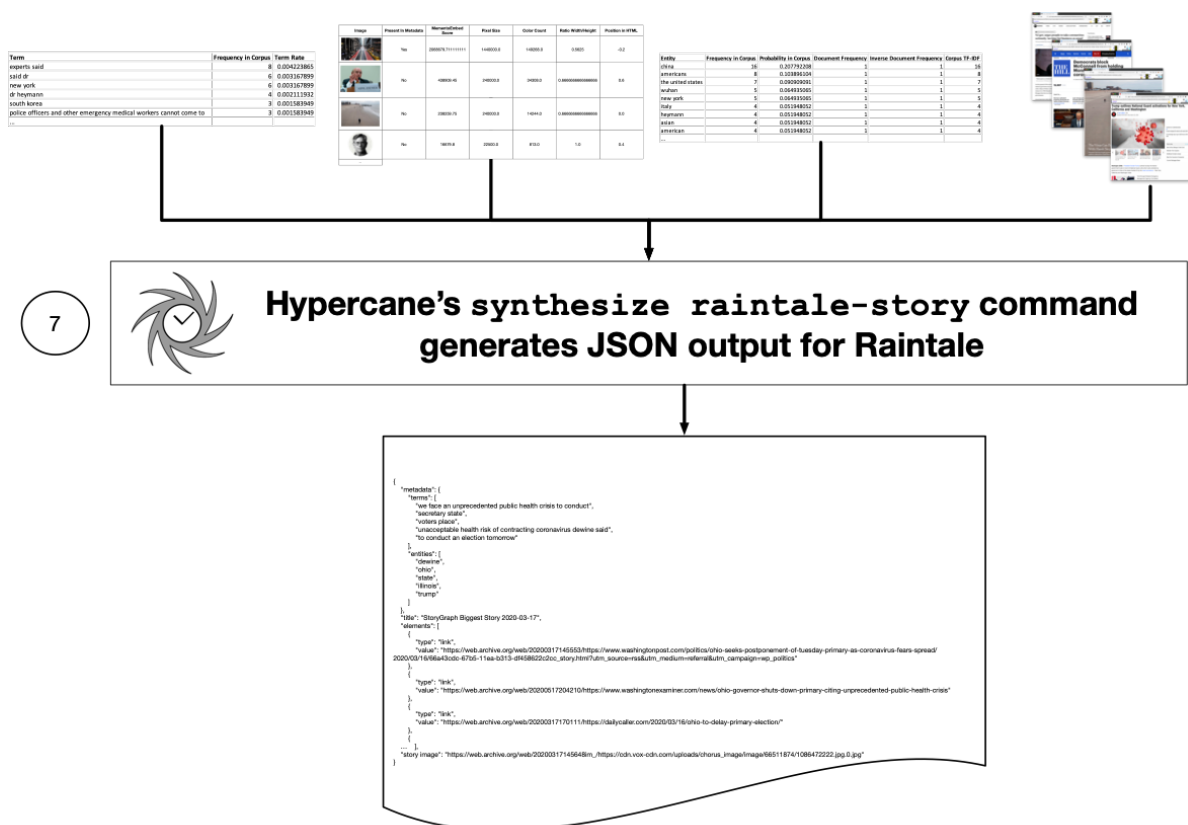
| Term | Frequency in Corpus | Term Rate |
|---|---|---|
| experts said | 8 | 0.004223865 |
| said dr | 6 | 0.003167899 |
| new york | 6 | 0.003167899 |
| dr heymann | 4 | 0.002111932 |
| south korea | 3 | 0.001583949 |
| police officers and other emergency medical workers cannot come to | 3 | 0.001583949 |
| ... | | |

| Image | Present in Metadata | ManiaminDetect Score | Pixel Size | Color Count | Ratio Width/Height | Position in HTML |
|---|---|---|---|---|---|---|
| | Yes | 2000075.11111111 | 1440000.0 | 146000.0 | 0.5625 | -0.2 |
| | No | 408909.45 | 240000.0 | 34000.0 | 0.666666666666666 | 0.6 |
| | No | 338039.75 | 240000.0 | 14344.0 | 0.666666666666666 | 0.0 |
| | No | 18679.8 | 22500.0 | 873.0 | 1.0 | 0.4 |

| Entity | Frequency in Corpus | Probability in Corpus | Document Frequency | Inverse Document Frequency | Corpus TF-IDF |
|---|---|---|---|---|---|
| china | 16 | 0.207792208 | 1 | 1 | 16 |
| americans | 8 | 0.103896104 | 1 | 1 | 8 |
| the united states | 7 | 0.090909091 | 1 | 1 | 7 |
| wuhan | 5 | 0.064935065 | 1 | 1 | 5 |
| new york | 5 | 0.064935065 | 1 | 1 | 5 |
| italy | 4 | 0.051948052 | 1 | 1 | 4 |
| heymann | 4 | 0.051948052 | 1 | 1 | 4 |
| asian | 4 | 0.051948052 | 1 | 1 | 4 |
| american | 4 | 0.051948052 | 1 | 1 | 4 |
| ... | | | | | |

THE HILL

7

Hypercane's synthesize raintale-story command generates JSON output for Raintale

{
"metadata": {
"terms": [
"we face an unprecedented public health crisis to conduct",
"secretary state",
"voters place",
"unacceptable health risk of contracting coronavirus dewine said",
"to conduct an election tomorrow"
],
"entities": [
"dewine",
"ohio",
"state",
"illinois",
"trump"
]
},
"title": "StoryGraph Biggest Story 2020-03-17",
"elements": [
{
"type": "link",
"value": "https://web.archive.org/web/20200317145553/https://www.washingtonpost.com/politics/ohio-seeks-postponement-of-tuesday-primary-as-coronavirus-fears-spread/2020/03/16/66a43cdc-67b5-11ea-b313-df458622c2cc_story.html?utm_source=rss&utm_medium=referral&utm_campaign=wp_politics"
},
{
"type": "link",
"value": "https://web.archive.org/web/20200517204210/https://www.washingtonexaminer.com/news/ohio-governor-shuts-down-primary-citing-unprecedented-public-health-crisis"
},
{
"type": "link",
"value": "https://web.archive.org/web/20200317170111/https://dailycaller.com/2020/03/16/ohio-to-delay-primary-election/"
},
{
... ],
"story image": "https://web.archive.org/web/20200317145648im_/https://cdn.vox-cdn.com/uploads/chorus_image/image/66511874/1086472222.jpg.0.jpg"
}